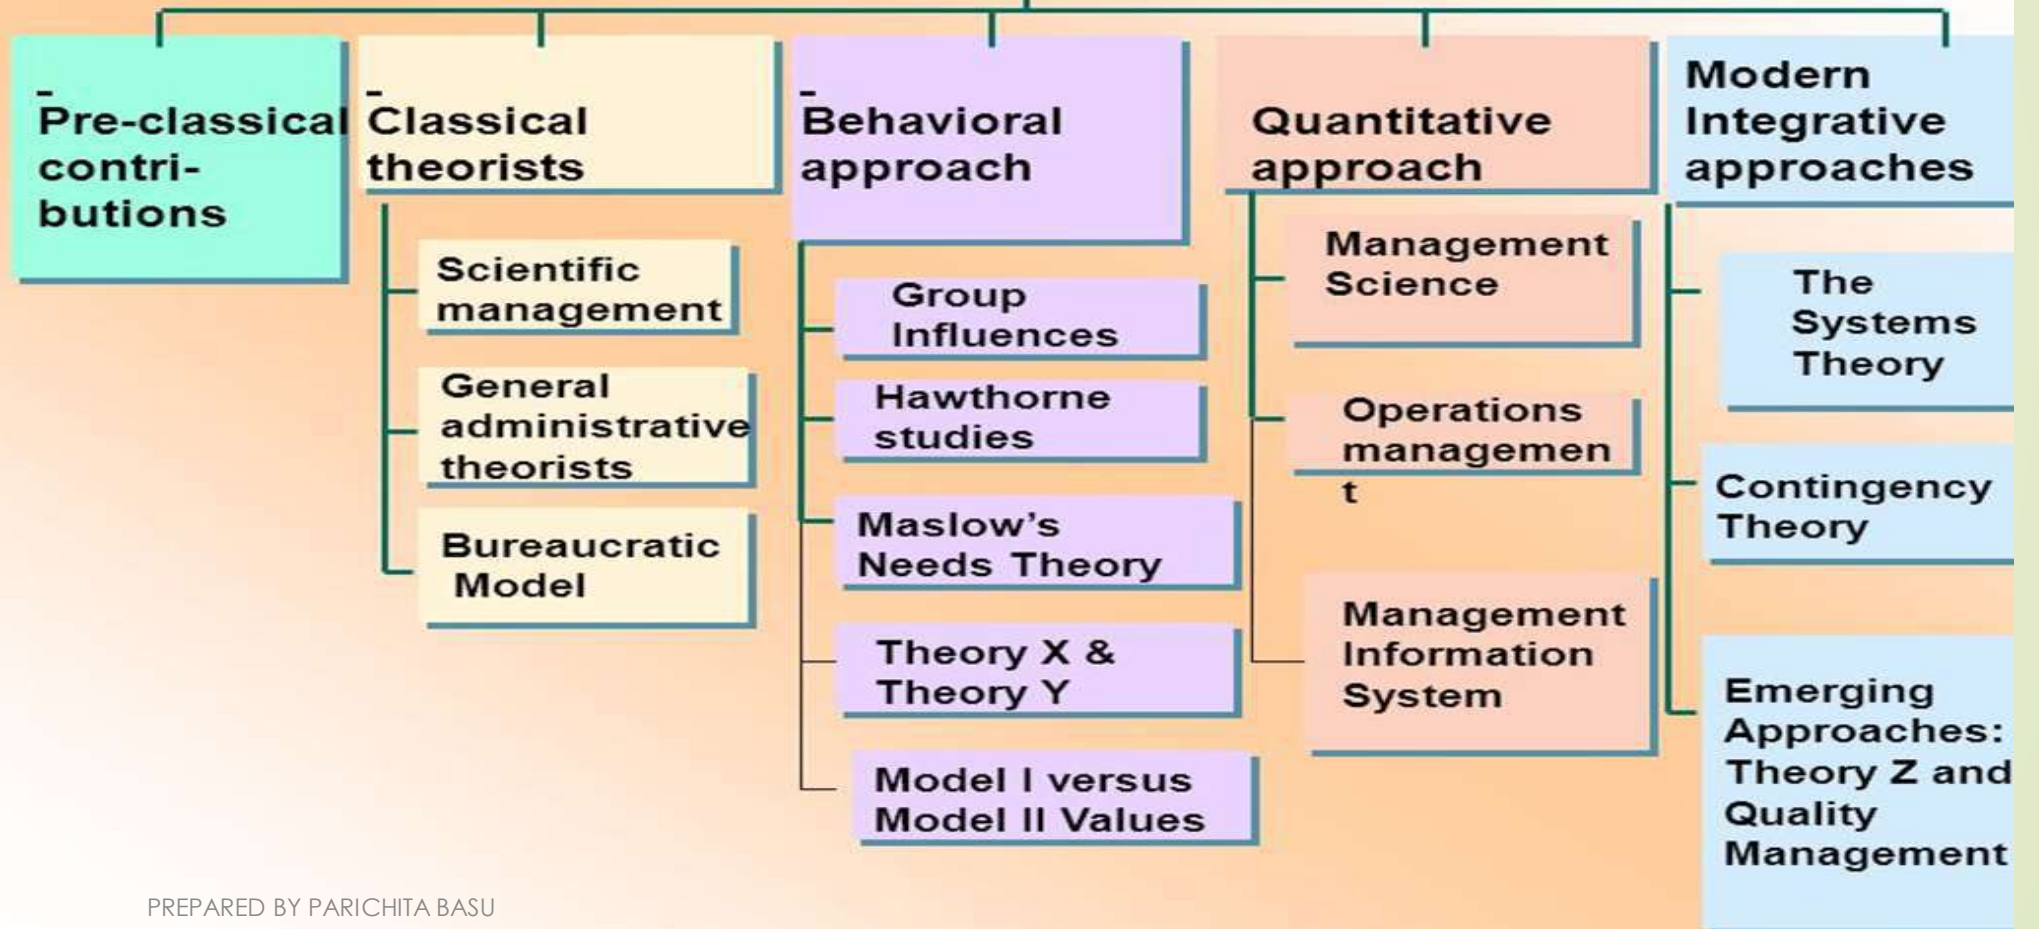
- Pre-classical contributions

- Classical theorists

Scientific management

General administrative theorists

Bureaucratic Model

- Behavioral approach

Group Influences

Hawthorne studies

Maslow's Needs Theory

Theory X & Theory Y

Model I versus Model II Values

Quantitative approach

Management Science

Operations managemen t

Management Information System

Modern Integrative approaches

The Systems Theory

Contingency Theory

Emerging Approaches: Theory Z and Quality Management

PREPARED BY PARICHITA BASU